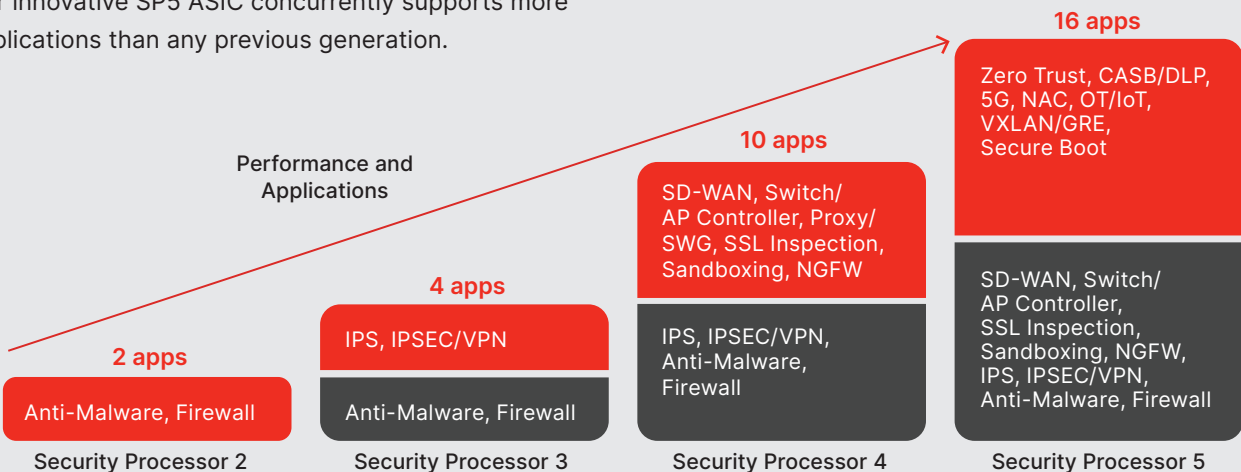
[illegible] innovative SP5 ASIC concurrently supports more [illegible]plications than any previous generation.

Performance and Applications

2 apps

Anti-Malware, Firewall

Security Processor 2

4 apps

IPS, IPSEC/VPN

Anti-Malware, Firewall

Security Processor 3

10 apps

SD-WAN, Switch/ AP Controller, Proxy/ SWG, SSL Inspection, Sandboxing, NGFW

IPS, IPSEC/VPN, Anti-Malware, Firewall

Security Processor 4

16 apps

Zero Trust, CASB/DLP, 5G, NAC, OT/IoT, VXLAN/GRE, Secure Boot

SD-WAN, Switch/ AP Controller, SSL Inspection, Sandboxing, NGFW, IPS, IPSEC/VPN, Anti-Malware, Firewall

Security Processor 5